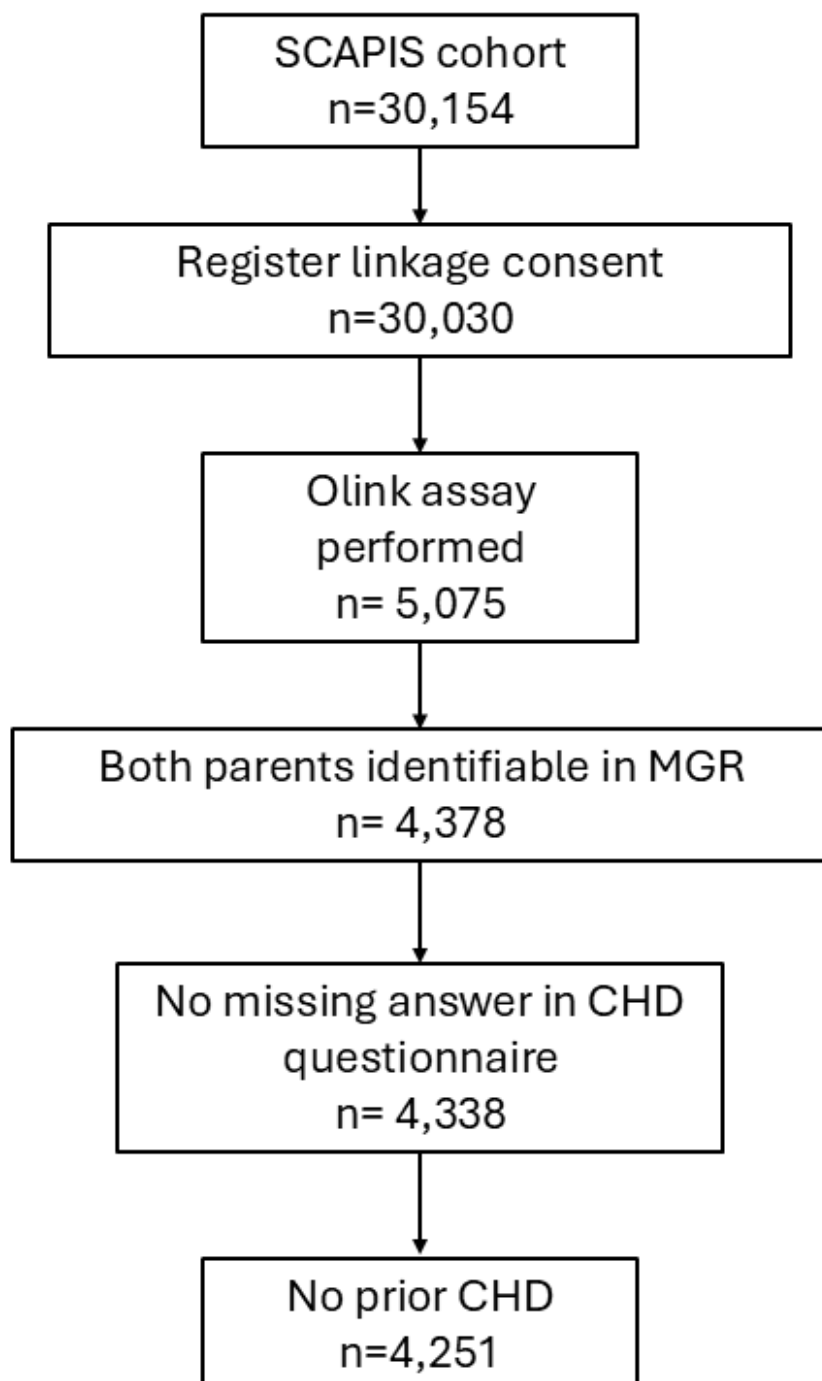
SCAPIS cohort
n=30,154

Register linkage consent
n=30,030

Olink assay performed
n= 5,075

Both parents identifiable in MGR
n= 4,378

No missing answer in CHD questionnaire
n= 4,338

No prior CHD
n=4,251